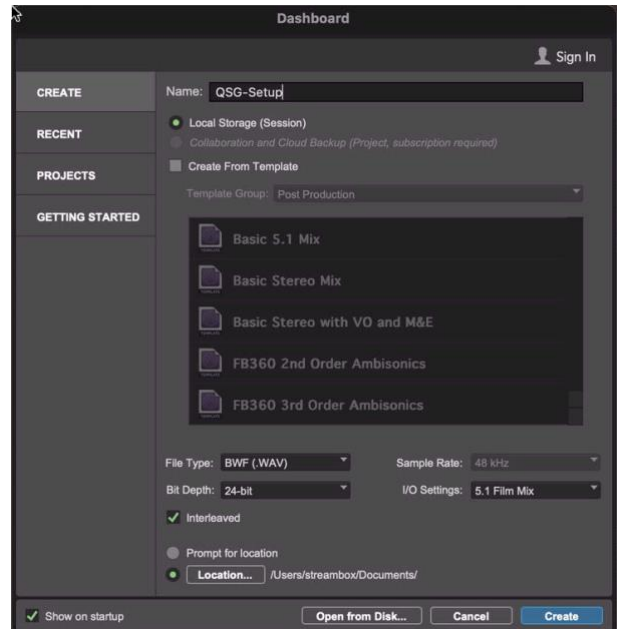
Dashboard

Sign In

CREATE

RECENT

PROJECTS

GETTING STARTED

Name: QSG-Setup

Local Storage (Session)

Collaboration and Cloud Backup (Project, subscription required)

Create From Template

Template Group: Post Production

Basic 5.1 Mix

Basic Stereo Mix

Basic Stereo with VO and M&E

FB360 2nd Order Ambisonics

FB360 3rd Order Ambisonics

File Type: BWF (.WAV)

Sample Rate: 48 kHz

Bit Depth: 24-bit

I/O Settings: 5.1 Film Mix

Interleaved

Prompt for location

Location... /Users/streambox/Documents/

Show on startup

Open from Disk...

Cancel

Create